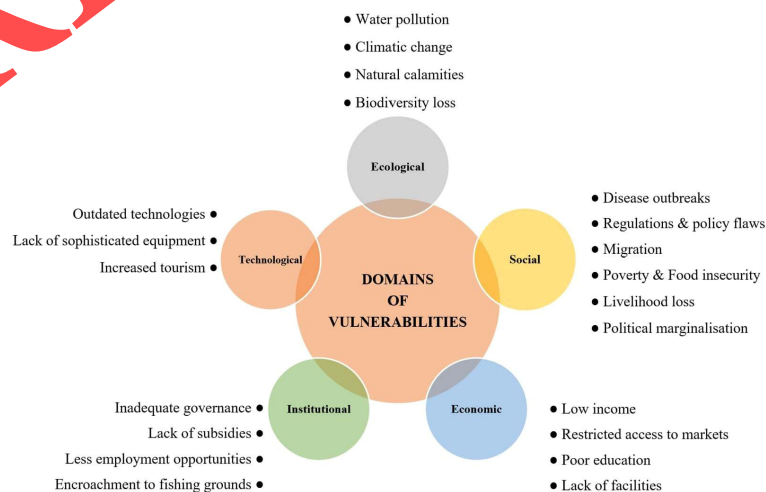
● Water pollution
● Climatic change
● Natural calamities
● Biodiversity loss

Ecological

Outdated technologies ●
Lack of sophisticated equipment ●
Increased tourism ●

Technological

DOMAINS OF VULNERABILITIES

Social

● Disease outbreaks
● Regulations & policy flaws
● Migration
● Poverty & Food insecurity
● Livelihood loss
● Political marginalisation

Inadequate governance ●
Lack of subsidies ●
Less employment opportunities ●
Encroachment to fishing grounds ●

Institutional

Economic

● Low income
● Restricted access to markets
● Poor education
● Lack of facilities